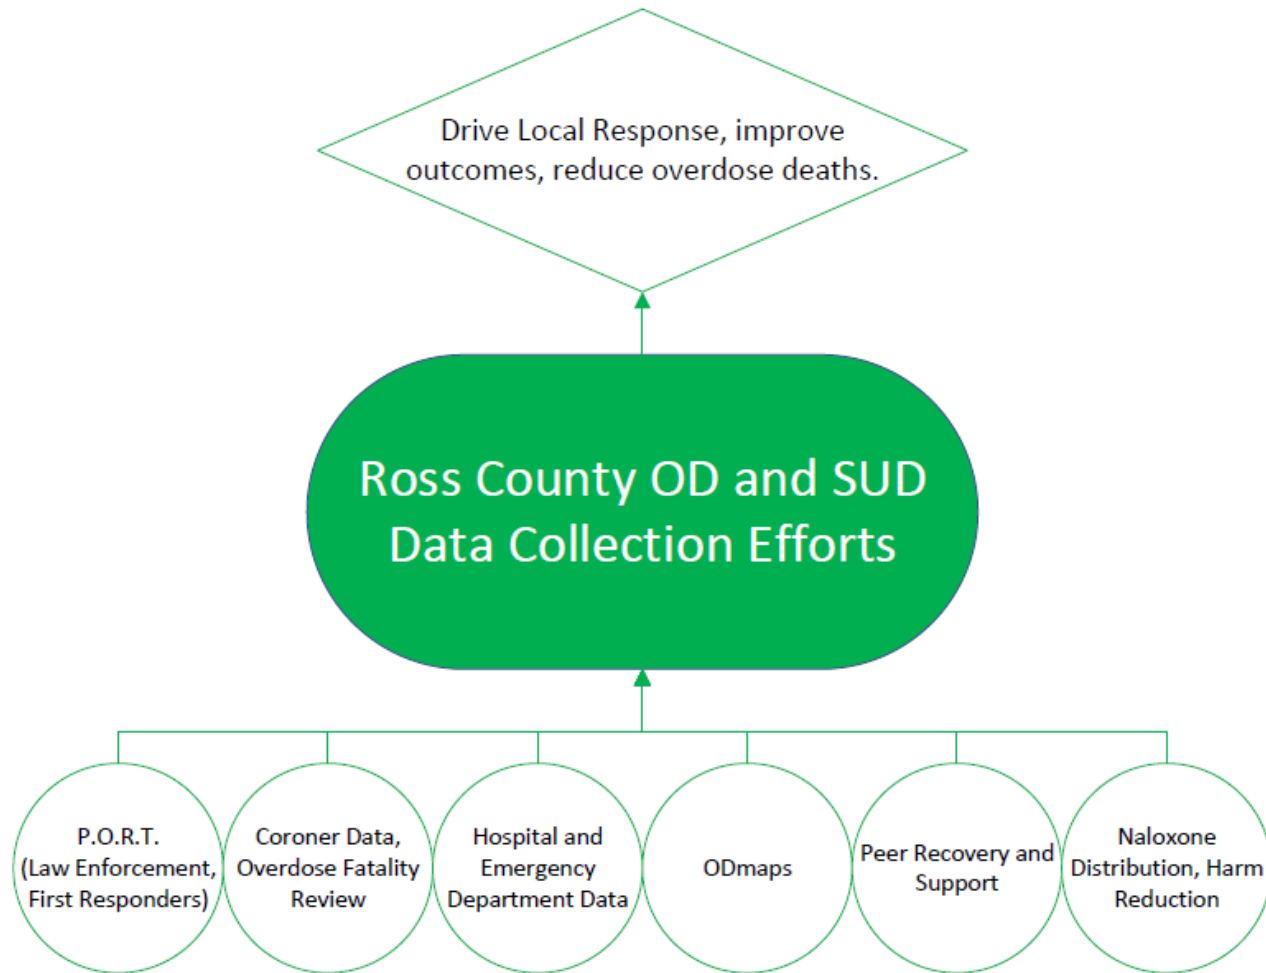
Drive Local Response, improve outcomes, reduce overdose deaths.

Ross County OD and SUD Data Collection Efforts

P.O.R.T. (Law Enforcement, First Responders)

Coroner Data, Overdose Fatality Review

Hospital and Emergency Department Data

ODmaps

Peer Recovery and Support

Naloxone Distribution, Harm Reduction